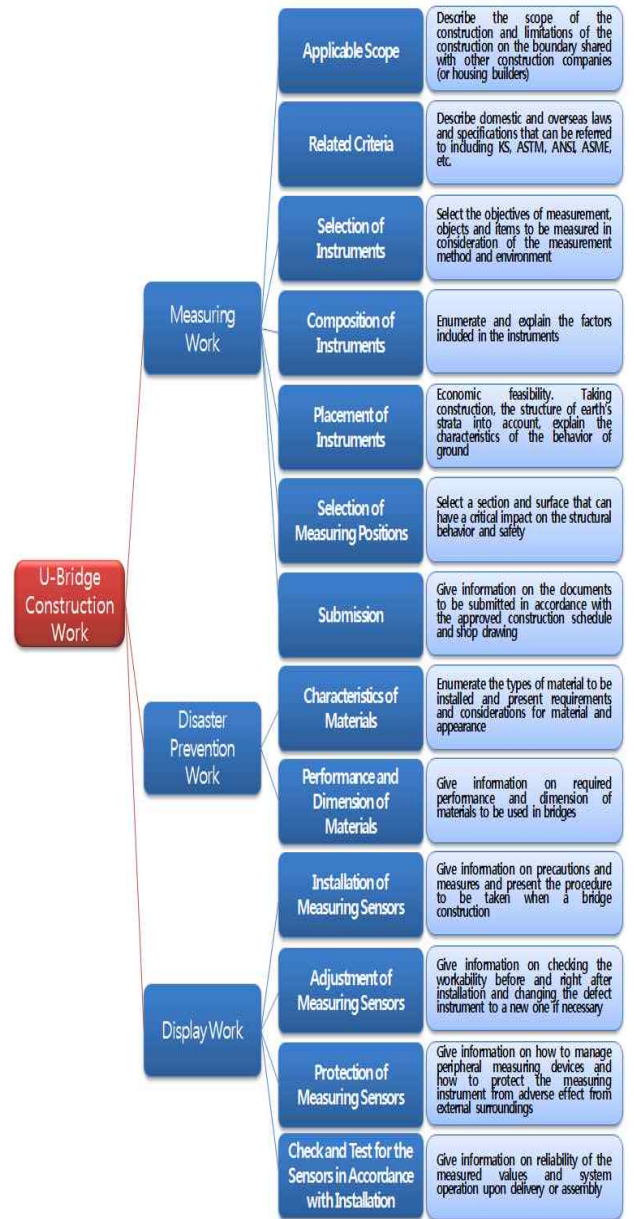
U-Bridge Construction Work

Measuring Work

Applicable Scope

Describe the scope of the construction and limitations of the construction on the boundary shared with other construction companies (or housing builders)

Related Criteria

Describe domestic and overseas laws and specifications that can be referred to including KS, ASTM, ANSI, ASME, etc.

Selection of Instruments

Select the objectives of measurement, objects and items to be measured in consideration of the measurement method and environment

Composition of Instruments

Enumerate and explain the factors included in the instruments

Placement of Instruments

Economic feasibility. Taking construction, the structure of earth's strata into account, explain the characteristics of the behavior of ground

Selection of Measuring Positions

Select a section and surface that can have a critical impact on the structural behavior and safety

Submission

Give information on the documents to be submitted in accordance with the approved construction schedule and shop drawing

Disaster Prevention Work

Characteristics of Materials

Enumerate the types of material to be installed and present requirements and considerations for material and appearance

Performance and Dimension of Materials

Give information on required performance and dimension of materials to be used in bridges

Display Work

Installation of Measuring Sensors

Give information on precautions and measures and present the procedure to be taken when a bridge construction

Adjustment of Measuring Sensors

Give information on checking the workability before and right after installation and changing the defect instrument to a new one if necessary

Protection of Measuring Sensors

Give information on how to manage peripheral measuring devices and how to protect the measuring instrument from adverse effect from external surroundings

Check and Test for the Sensors in Accordance with Installation

Give information on reliability of the measured values and system operation upon delivery or assembly